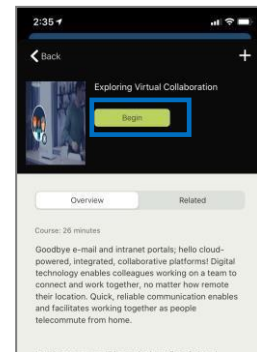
2:35

Back

+

Exploring Virtual Collaboration

Begin

Overview

Related

Course: 28 minutes

Goodbye e-mail and intranet portals; hello cloud-powered, integrated, collaborative platforms! Digital technology enables colleagues working on a team to connect and work together, no matter how remote their location. Quick, reliable communication enables and facilitates working together as people telecommute from home.

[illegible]